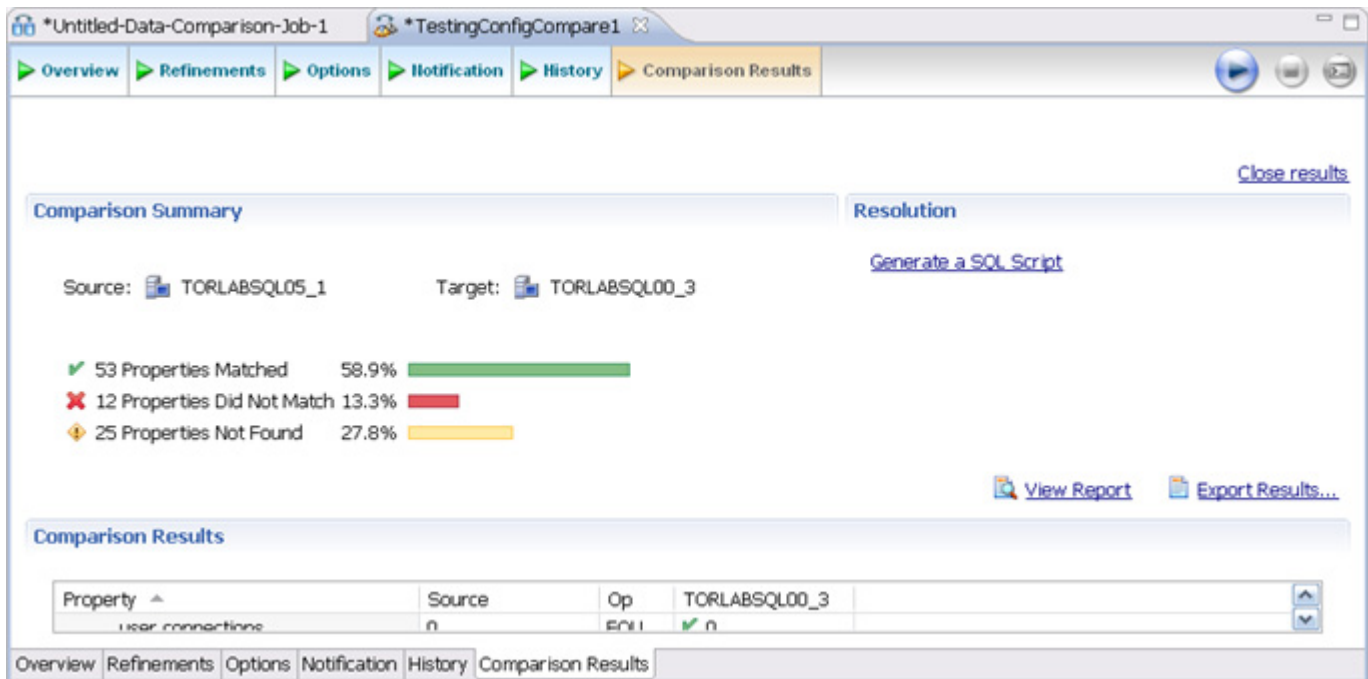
*Untitled-Data-Comparison-Job-1 *TestingConfigCompare1

Overview Refinements Options Notification History Comparison Results

Close results

Comparison Summary

Resolution

Generate a SQL Script

Source: TORLABSQL05_1 Target: TORLABSQL00_3

53 Properties Matched 58.9%
12 Properties Did Not Match 13.3%
25 Properties Not Found 27.8%

View Report Export Results...

Comparison Results

| Property | Source | Op | TORLABSQL00_3 |
|---|---|---|---|
| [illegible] | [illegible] | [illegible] | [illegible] |

Overview Refinements Options Notification History Comparison Results